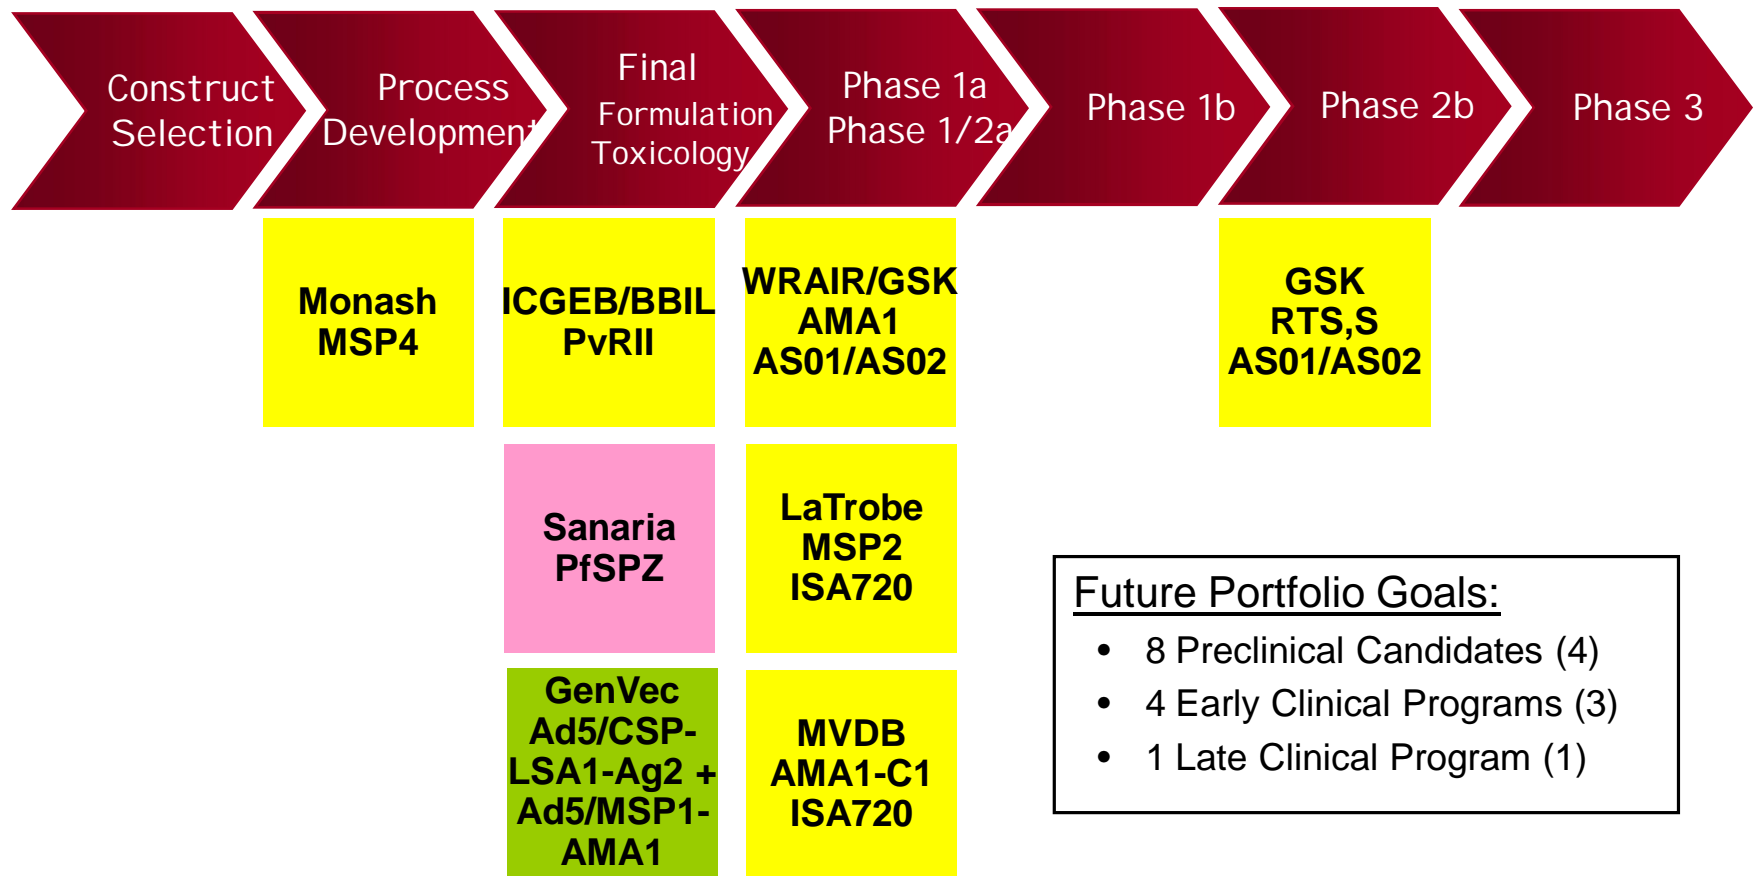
Construct Selection

Process Development

Final Formulation Toxicology

Phase 1a Phase 1/2a

Phase 1b

Phase 2b

Phase 3

Monash MSP4

ICGEB/BBIL PvRII

WRAIR/GSK AMA1 AS01/AS02

GSK RTS,S AS01/AS02

Sanaria PfSPZ

LaTrobe MSP2 ISA720

GenVec Ad5/CSP-LSA1-Ag2 + Ad5/MSP1-AMA1

MVDB AMA1-C1 ISA720

Future Portfolio Goals:

• 8 Preclinical Candidates (4)
• 4 Early Clinical Programs (3)
• 1 Late Clinical Program (1)